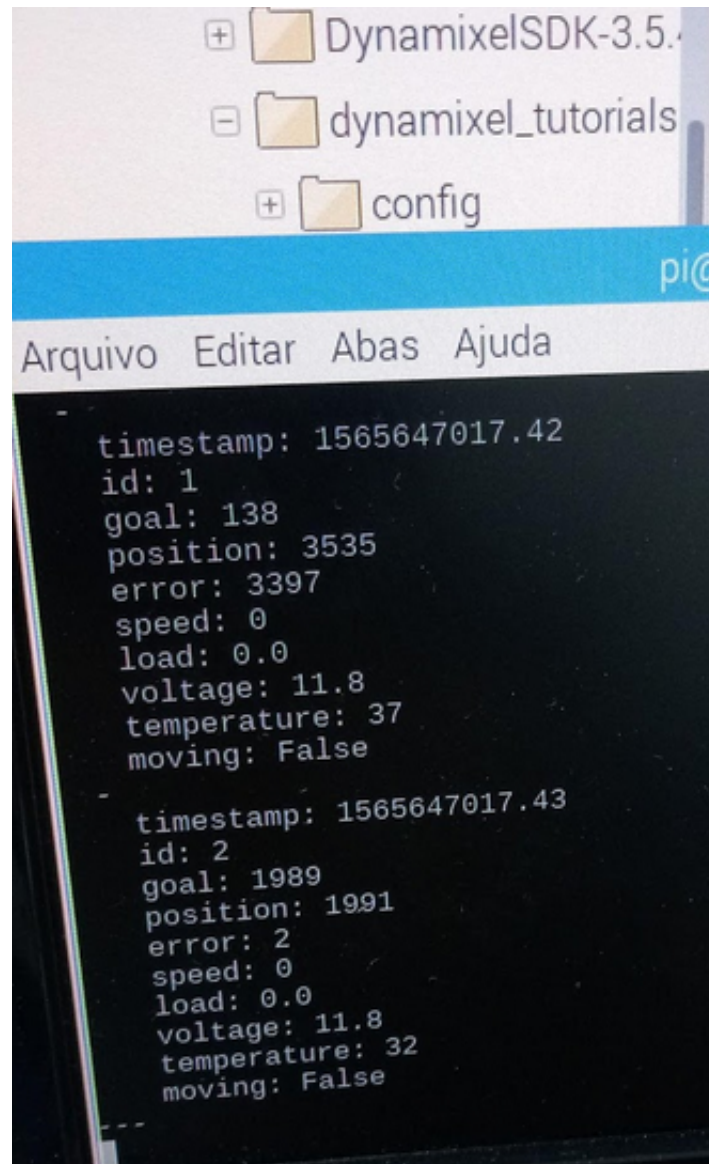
DynamixelSDK-3.5.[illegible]
dynamixel_tutorials
config
pi@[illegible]
Arquivo Editar Abas Ajuda
-
timestamp: 1565647017.42
id: 1
goal: 138
position: 3535
error: 3397
speed: 0
load: 0.0
voltage: 11.8
temperature: 37
moving: False
-
timestamp: 1565647017.43
id: 2
goal: 1989
position: 1991
error: 2
speed: 0
load: 0.0
voltage: 11.8
temperature: 32
moving: False
---